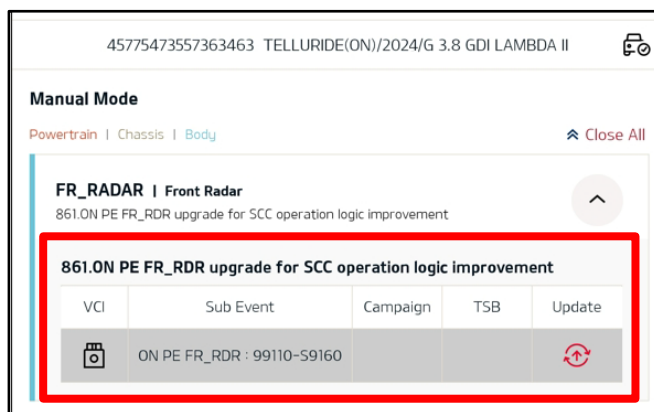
45775473557363463 TELLURIDE(ON)/2024/G 3.8 GDI LAMBDA II

Manual Mode

Powertrain | Chassis | Body

Close All

FR_RADAR | Front Radar

861.ON PE FR_RDR upgrade for SCC operation logic improvement

861.ON PE FR_RDR upgrade for SCC operation logic improvement

| VCI | Sub Event | Campaign | TSB | Update |
|---|---|---|---|---|
| | ON PE FR_RDR : 99110-S9160 | | | |